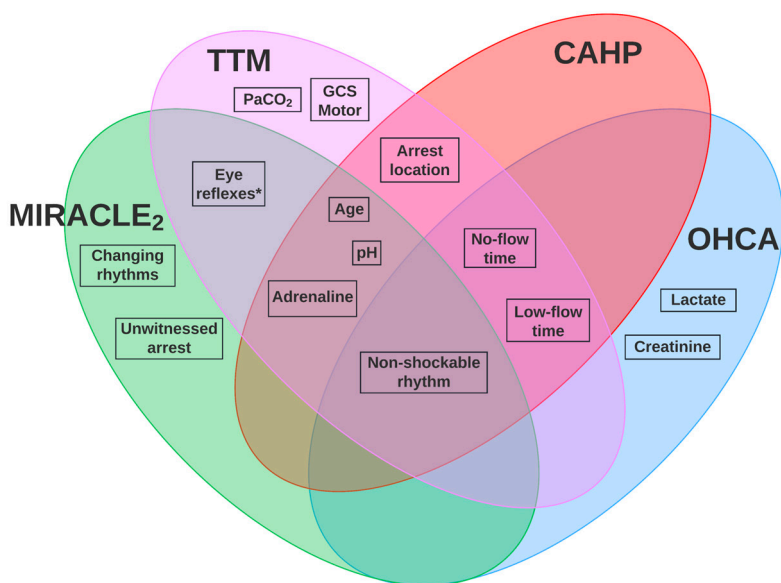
TTM

CAHP

$PaCO_2$

GCS Motor

Arrest location

Eye reflexes*

Age

$MIRACLE_2$

OHCA

Changing rhythms

pH

No-flow time

Adrenaline

Lactate

Unwitnessed arrest

Low-flow time

Creatinine

Non-shockable rhythm